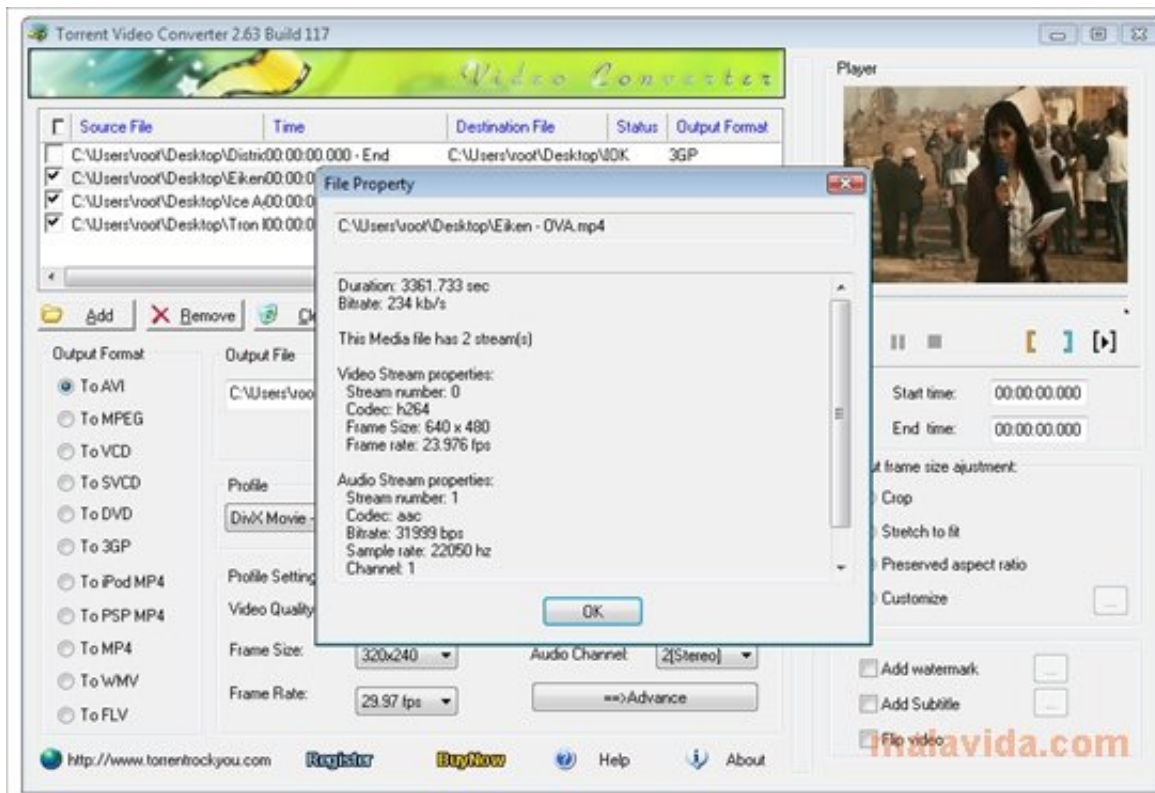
Torrent Video Converter 2.63 Build 117

Video Converter

| Source File | Time | Destination File | Status | Output Format |
|---|---|---|---|---|
| C:\Users\root\Desktop\Distric | 00:00:00.000 - End | C:\Users\root\Desktop\I | OK | 3GP |
| C:\Users\root\Desktop\Eiken | 00:00:0 | | | |
| C:\Users\root\Desktop\Ice A | 00:00:0 | | | |
| C:\Users\root\Desktop\Tron I | 00:00:0 | | | |

Add Remove Cl

Output Format
To AVI
To MPEG
To VCD
To SVCD
To DVD
To 3GP
To iPod MP4
To PSP MP4
To MP4
To WMV
To FLV

Output File
C:\Users\roo

Profile
DivX Movie -

Profile Setting
Video Quality
Frame Size: 320x240
Frame Rate: 29.97 fps
Audio Channel: 2[Stereo]
==>Advance

File Property
C:\Users\root\Desktop\Eiken - OVA.mp4

Duration: 3361.733 sec
Bitrate: 234 kb/s

This Media file has 2 stream(s)

Video Stream properties:
Stream number: 0
Codec: h264
Frame Size: 640 x 480
Frame rate: 23.976 fps

Audio Stream properties:
Stream number: 1
Codec: aac
Bitrate: 31999 bps
Sample rate: 22050 hz
Channel: 1

OK

Player

Start time: 00:00:00.000
End time: 00:00:00.000

t frame size ajustment:
Crop
Stretch to fit
Preserved aspect ratio
Customize
...

Add watermark
Add Subtitle
Flip video

http://www.torrentrockyou.com Register BuyNow Help About

malavida.com